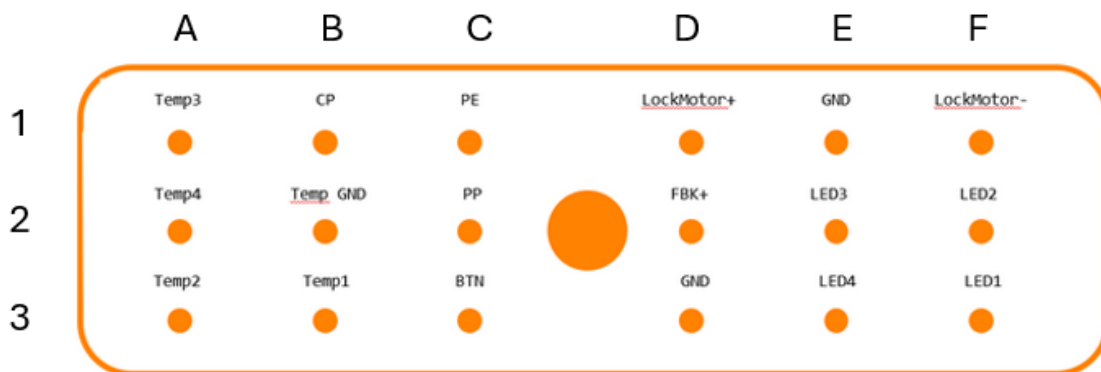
|   | A | B | C | D | E | F |
|---|---|---|---|---|---|---|
| 1 | Temp3 | CP | PE | LockMotor+ | GND | LockMotor- |
| 2 | Temp4 | Temp GND | PP | FBK+ | LED3 | LED2 |
| 3 | Temp2 | Temp1 | BTN | GND | LED4 | LED1 |